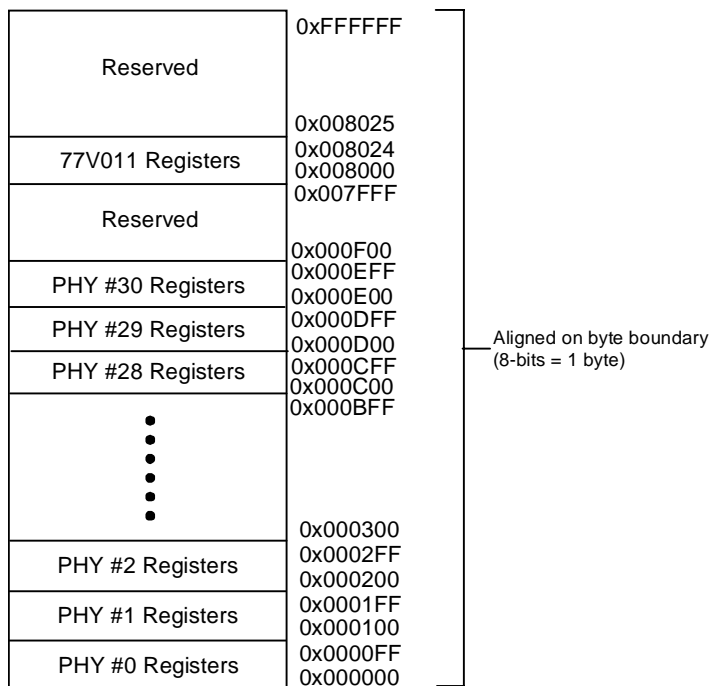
Reserved

0xFFFFFF

0x008025

77V011 Registers

0x008024
0x008000

0x007FFF

Reserved

0x000F00

PHY #30 Registers

0x000EFF
0x000E00

PHY #29 Registers

0x000DFF
0x000D00

PHY #28 Registers

0x000CFF
0x000C00

0x000BFF

0x000300

PHY #2 Registers

0x0002FF
0x000200

PHY #1 Registers

0x0001FF
0x000100

PHY #0 Registers

0x0000FF
0x000000

Aligned on byte boundary
(8-bits = 1 byte)